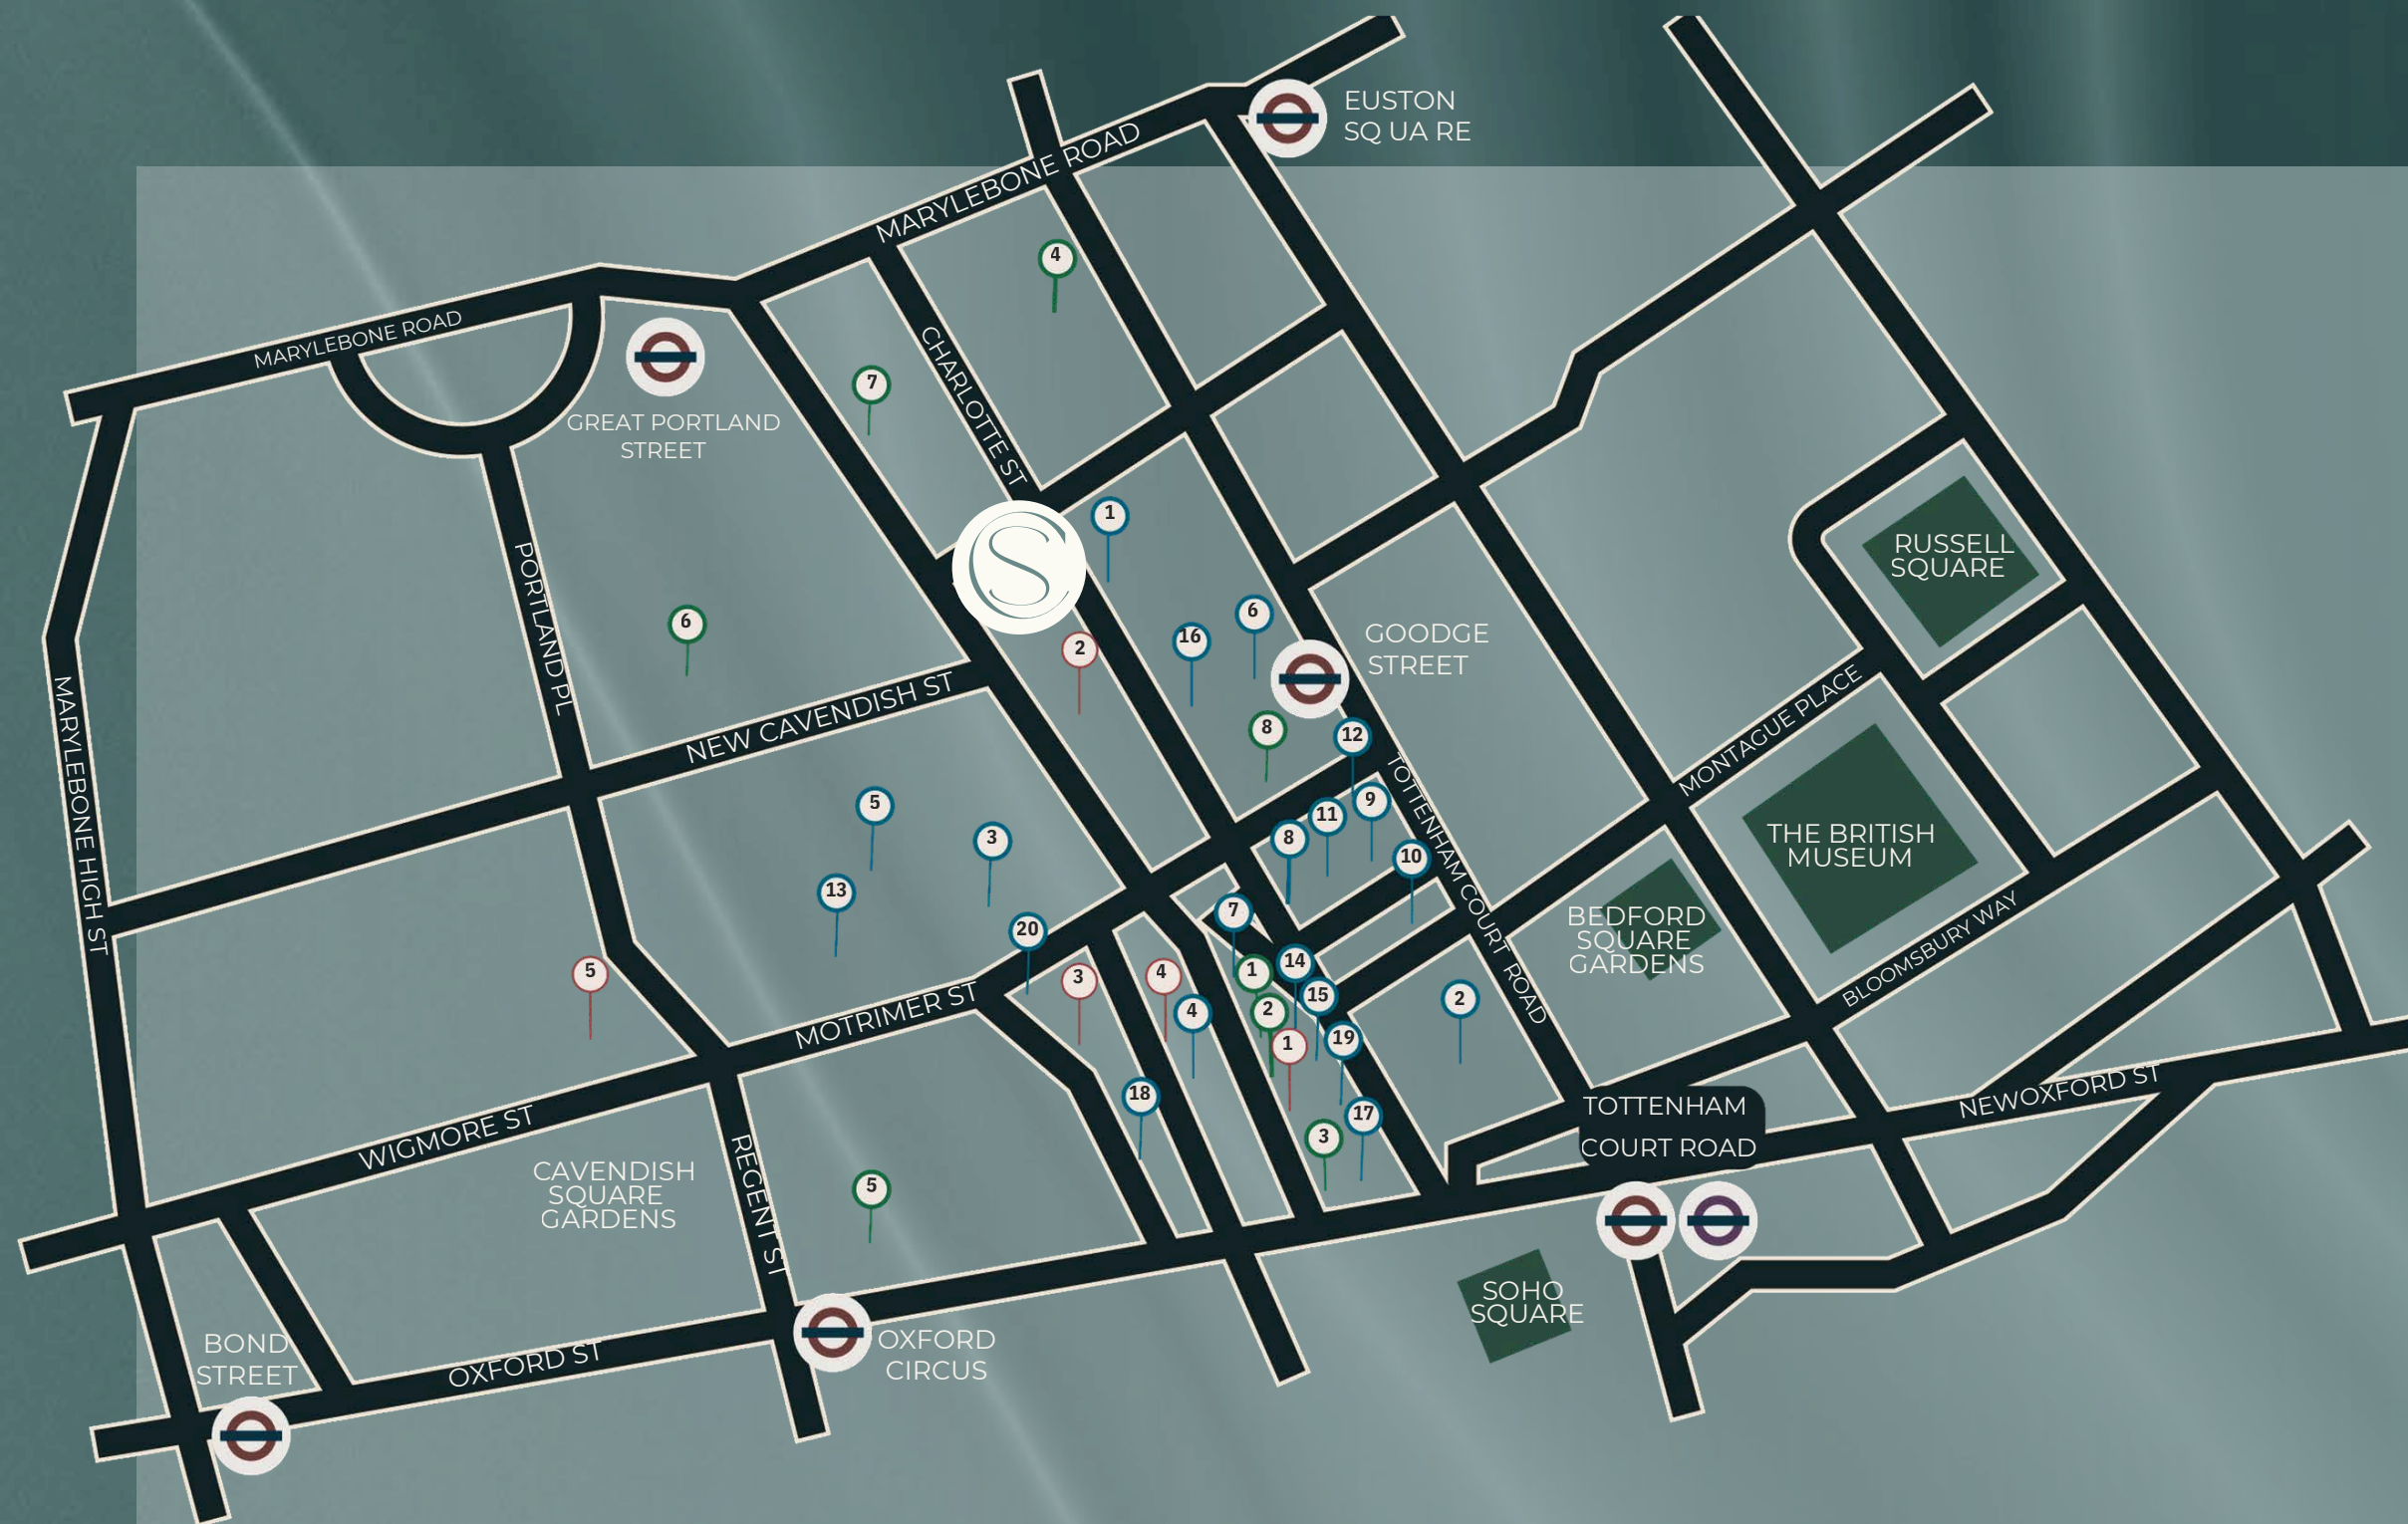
EUSTON SQ UA RE

MARYLEBONE ROAD

MARYLEBONE ROAD

GREAT PORTLAND STREET

CHARLOTTE ST

4

7

1

S

6

16

6

2

GOODGE STREET

PORTLAND PL

NEW CAVENDISH ST

8

12

MARYLEBONE HIGH ST

5

3

11

9

8

10

TOTTENHAM COURT ROAD

13

20

7

RUSSELL SQUARE

MONTAGUE PLACE

THE BRITISH MUSEUM

BEDFORD SQUARE GARDENS

BLOOMSBURY WAY

5

3

4

1

14

15

2

2

4

19

1

MOTRIMER ST

WIGMORE ST

18

17

3

TOTTENHAM COURT ROAD

NEWOXFORD ST

CAVENDISH SQUARE GARDENS

REGENT ST

5

SOHO SQUARE

BOND STREET

OXFORD ST

OXFORD CIRCUS